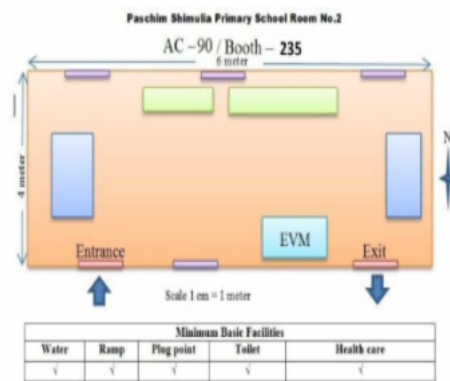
Paschim Shimulia Primary School Room No.2

AC – 90 / Booth – 235

6 meter

4 meter

N

EVM

Entrance

Exit

Scale 1 cm = 1 meter

| Minimum Basic Facilities | | | | |
|---|---|---|---|---|
| Water | Ramp | Plug point | Toilet | Health care |
| √ | √ | √ | √ | √ |